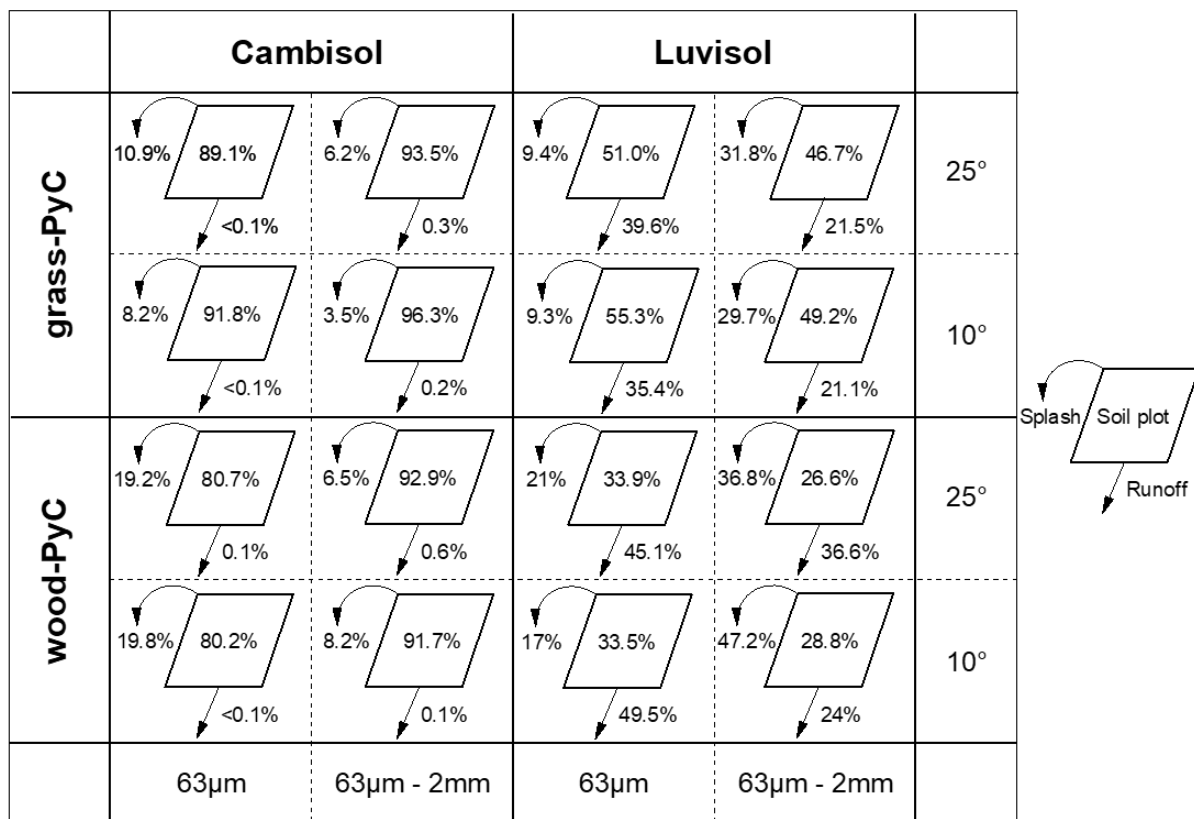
| | Cambisol | | Luvisol | | |
|---|---|---|---|---|---|
| grass-PyC | 10.9% 89.1% <0.1% | 6.2% 93.5% 0.3% | 9.4% 51.0% 39.6% | 31.8% 46.7% 21.5% | 25° |
| | 8.2% 91.8% <0.1% | 3.5% 96.3% 0.2% | 9.3% 55.3% 35.4% | 29.7% 49.2% 21.1% | 10° |
| wood-PyC | 19.2% 80.7% 0.1% | 6.5% 92.9% 0.6% | 21% 33.9% 45.1% | 36.8% 26.6% 36.6% | 25° |
| | 19.8% 80.2% <0.1% | 8.2% 91.7% 0.1% | 17% 33.5% 49.5% | 47.2% 28.8% 24% | 10° |
| | 63µm | 63µm - 2mm | 63µm | 63µm - 2mm | |

Splash Soil plot Runoff